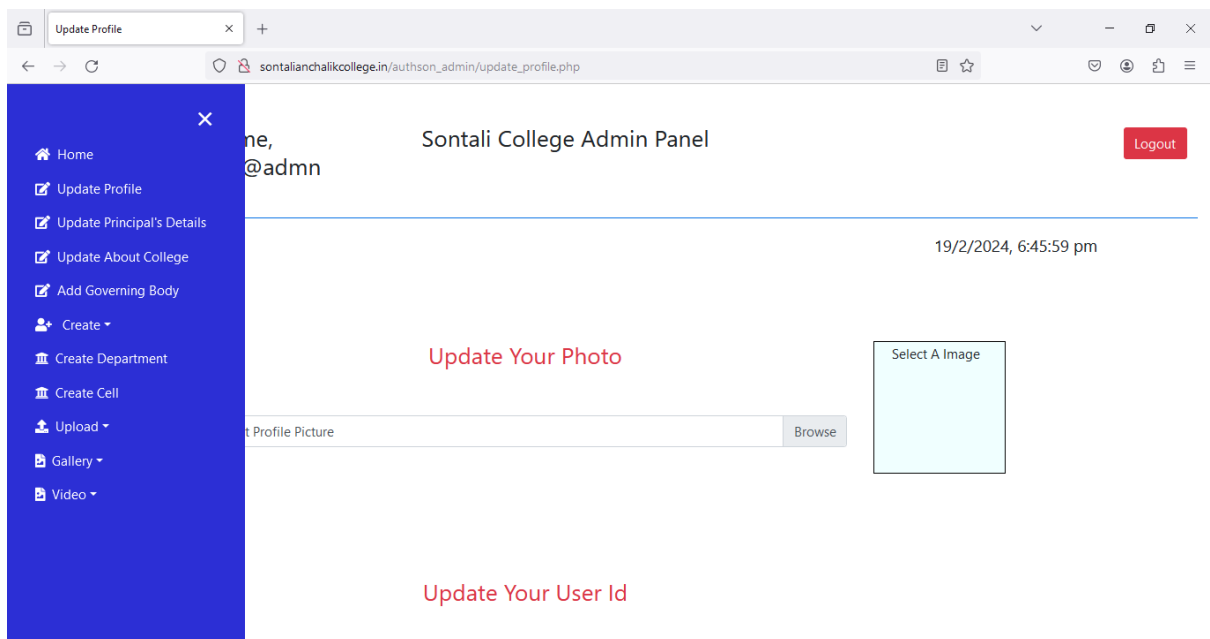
Update Profile

sontalianchalikcollege.in/authson_admin/update_profile.php

×

Home

Update Profile

Update Principal's Details

Update About College

Add Governing Body

Create

Create Department

Create Cell

Upload

Gallery

Video

me,
@admn

Sontali College Admin Panel

Logout

19/2/2024, 6:45:59 pm

Update Your Photo

t Profile Picture

Browse

Select A Image

Update Your User Id